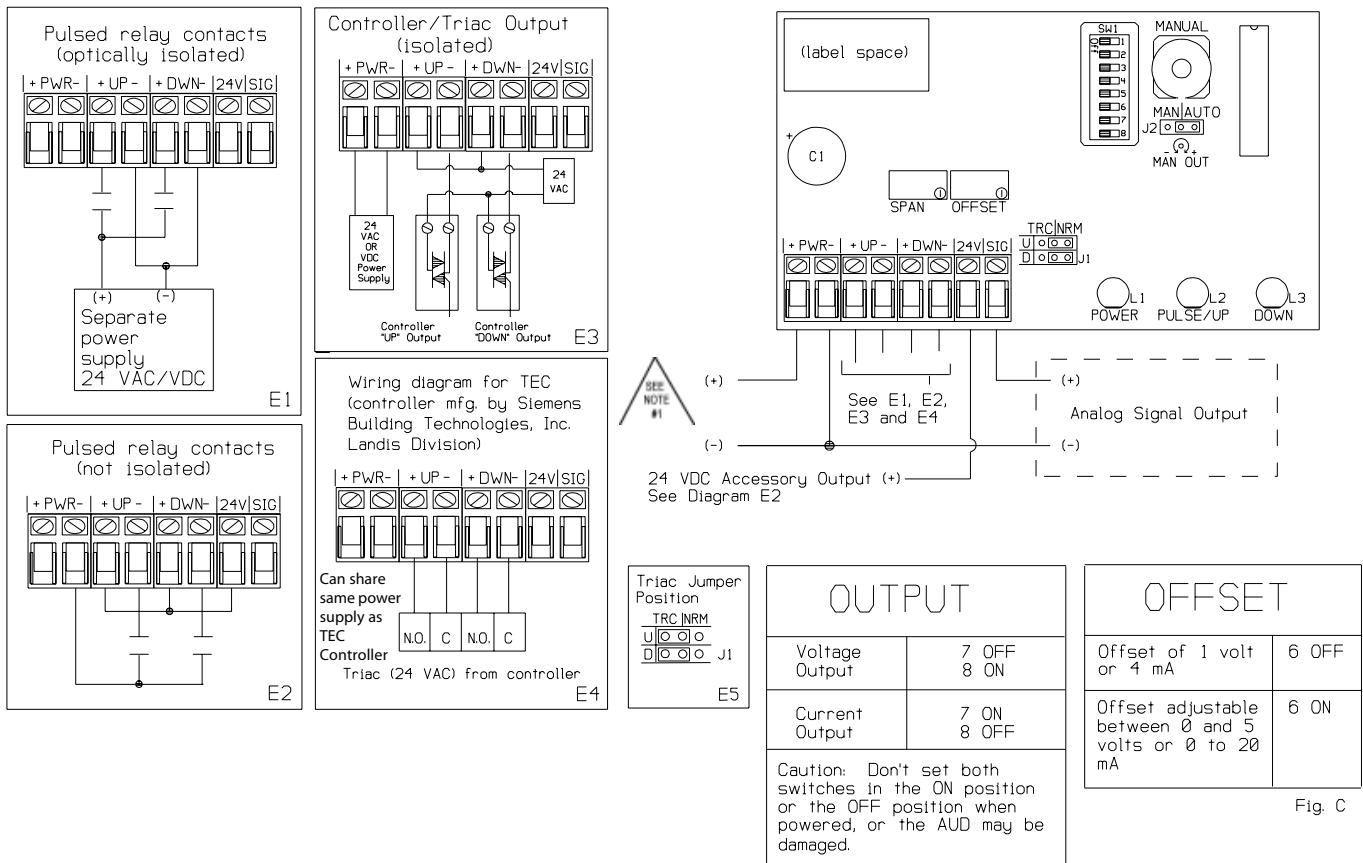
Pulsed relay contacts (optically isolated)

+ PWR- | + UP - | + DWN- | 24V | SIG

(+) (-)
Separate power supply 24 VAC/VDC

E1

Pulsed relay contacts (not isolated)

+ PWR- | + UP - | + DWN- | 24V | SIG

E2

Controller/Triac Output (isolated)

+ PWR- | + UP - | + DWN- | 24V | SIG

24 VAC

24 VAC OR VDC Power Supply

Controller "UP" Output

Controller "DOWN" Output

E3

Wiring diagram for TEC (controller mfg. by Siemens Building Technologies, Inc. Landis Division)

+ PWR- | + UP - | + DWN- | 24V | SIG

Can share same power supply as TEC Controller

N.O. | C | N.O. | C

Triac (24 VAC) from controller

E4

Triac Jumper Position

TRC NRM
U
D
J1

E5

(label space)

SW1
ON
1
2
3
4
5
6
7
8

MANUAL

MAN AUTO
J2

- +
MAN OUT

C1

SPAN

OFFSET

TRC NRM
U
D
J1

+ PWR- | + UP - | + DWN- | 24V | SIG

L1 POWER

L2 PULSE/UP

L3 DOWN

SEE NOTE #1

(+)

(-)

See E1, E2, E3 and E4

(+)

Analog Signal Output

(-)

24 VDC Accessory Output (+)
See Diagram E2

| OUTPUT | |
|---|---|
| Voltage Output | 7 OFF 8 ON |
| Current Output | 7 ON 8 OFF |

Caution: Don't set both switches in the ON position or the OFF position when powered, or the AUD may be damaged.

| OFFSET | |
|---|---|
| Offset of 1 volt or 4 mA | 6 OFF |
| Offset adjustable between 0 and 5 volts or 0 to 20 mA | 6 ON |

Fig. C